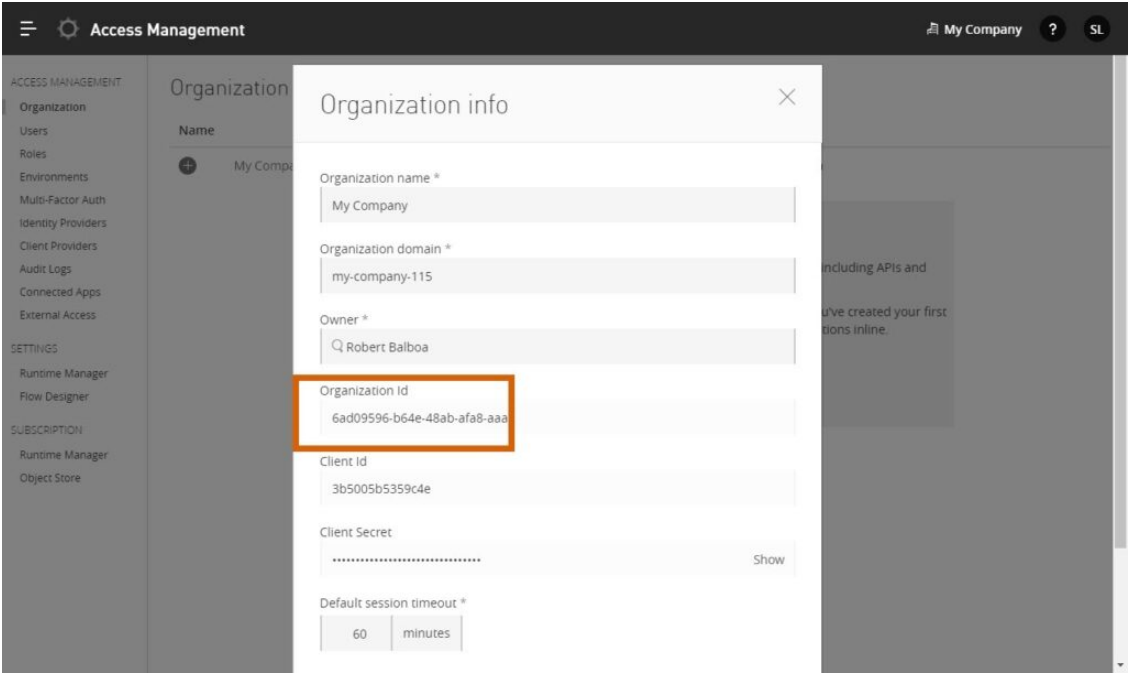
Access Management

My Company ? SL

ACCESS MANAGEMENT
Organization
Users
Roles
Environments
Multi-Factor Auth
Identity Providers
Client Providers
Audit Logs
Connected Apps
External Access

SETTINGS
Runtime Manager
Flow Designer

SUBSCRIPTION
Runtime Manager
Object Store

Organization
Name
My Compa

including APIs and
u've created your first
tions inline.

Organization info

Organization name *
My Company

Organization domain *
my-company-115

Owner *
Robert Balboa

Organization Id
6ad09596-b64e-48ab-afa8-aaa

Client Id
3b5005b5359c4e

Client Secret
································
Show

Default session timeout *
60 minutes